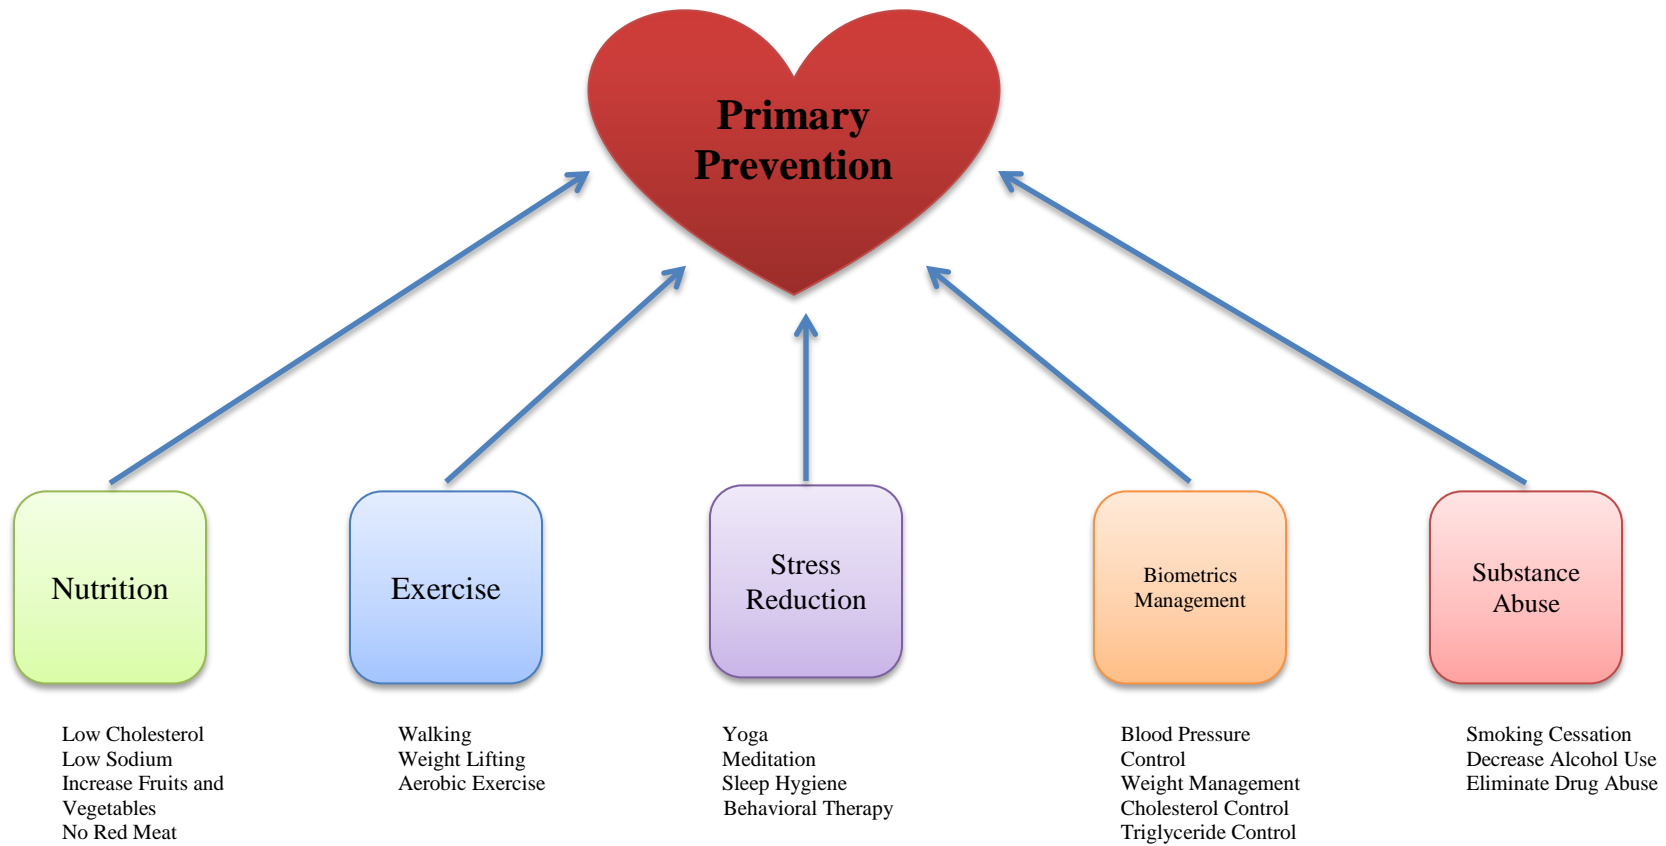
Primary Prevention

Nutrition

Exercise

Stress Reduction

Biometrics Management

Substance Abuse

Low Cholesterol
Low Sodium
Increase Fruits and Vegetables
No Red Meat

Walking
Weight Lifting
Aerobic Exercise

Yoga
Meditation
Sleep Hygiene
Behavioral Therapy

Blood Pressure Control
Weight Management
Cholesterol Control
Triglyceride Control

Smoking Cessation
Decrease Alcohol Use
Eliminate Drug Abuse